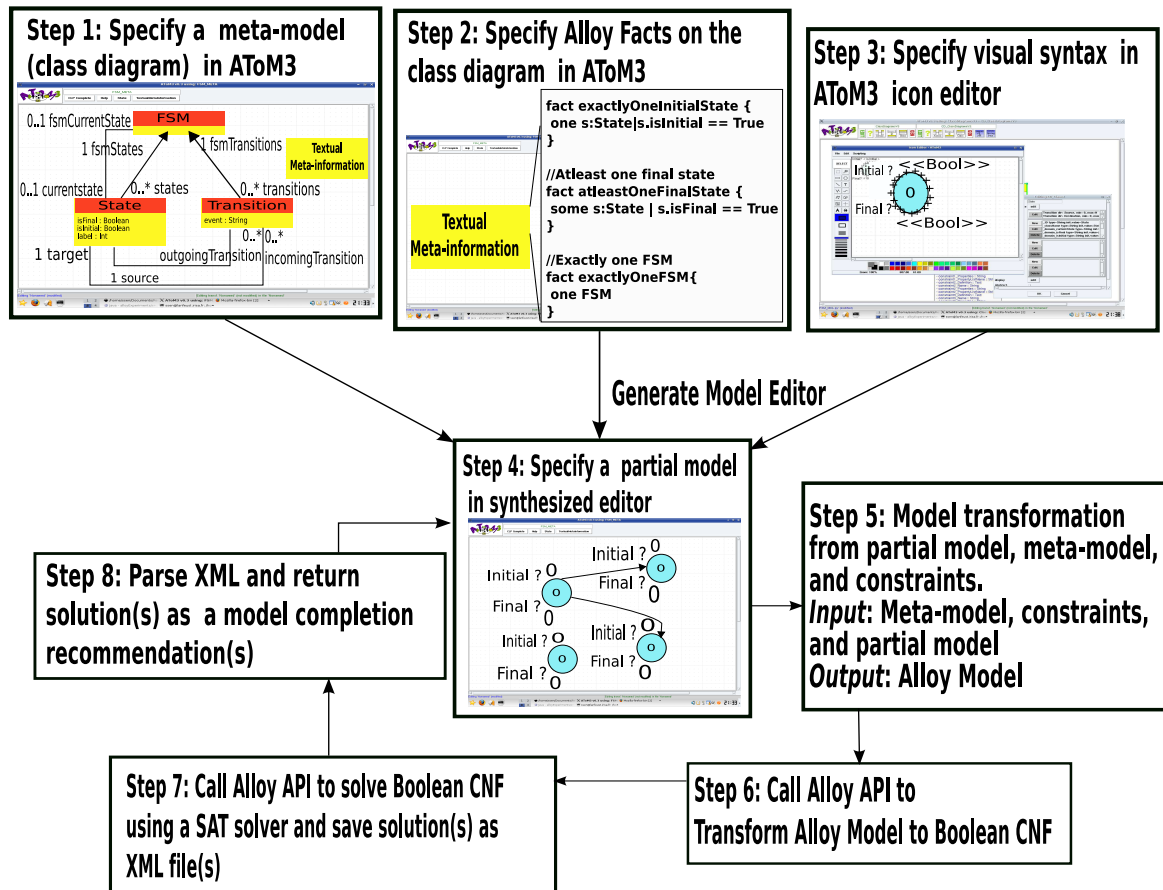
Step 1: Specify a meta-model (class diagram) in AToM3

0..1 fsmCurrentState
FSM
1 fsmStates
1 fsmTransitions
Textual Meta-information
0..1 currentstate
0..* states
0..* transitions
State
isFinal : Boolean
isInitial: Boolean
label : Int
Transition
event : String
1 target
outgoingTransition
0..*
0..*
incomingTransition
1 source

Step 2: Specify Alloy Facts on the class diagram in AToM3

Textual Meta-information

fact exactlyOneInitialState {
one s:State|s.isInitial == True
}

//Atleast one final state
fact atleastOneFinalState {
some s:State | s.isFinal == True
}

//Exactly one FSM
fact exactlyOneFSM{
one FSM
}

Step 3: Specify visual syntax in AToM3 icon editor

<<Bool>>
Initial ?
O
Final ?
<<Bool>>

Generate Model Editor

Step 4: Specify a partial model in synthesized editor

Initial ? O
Initial ? O
Final ? O
O
O
Final ? O
Initial ? O
Initial ? O
O
O
Final ? O
Final ? O

Step 5: Model transformation from partial model, meta-model, and constraints.
Input: Meta-model, constraints, and partial model
Output: Alloy Model

Step 8: Parse XML and return solution(s) as a model completion recommendation(s)

Step 7: Call Alloy API to solve Boolean CNF using a SAT solver and save solution(s) as XML file(s)

Step 6: Call Alloy API to Transform Alloy Model to Boolean CNF